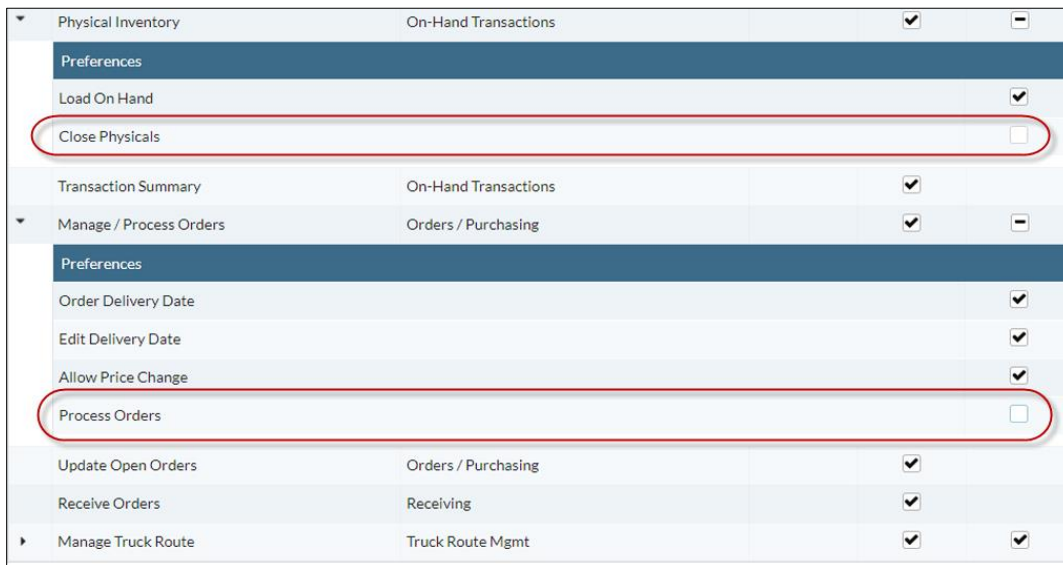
| | | | | |
|---|---|---|---|---|
| ▾ | Physical Inventory | On-Hand Transactions | ✔ | ▬ |
| | Preferences | | | |
| | Load On Hand | | | ✔ |
| | Close Physicals | | | ☐ |
| | Transaction Summary | On-Hand Transactions | ✔ | |
| ▾ | Manage / Process Orders | Orders / Purchasing | ✔ | ▬ |
| | Preferences | | | |
| | Order Delivery Date | | | ✔ |
| | Edit Delivery Date | | | ✔ |
| | Allow Price Change | | | ✔ |
| | Process Orders | | | ☐ |
| | Update Open Orders | Orders / Purchasing | ✔ | |
| | Receive Orders | Receiving | ✔ | |
| ▸ | Manage Truck Route | Truck Route Mgmt | ✔ | ✔ |